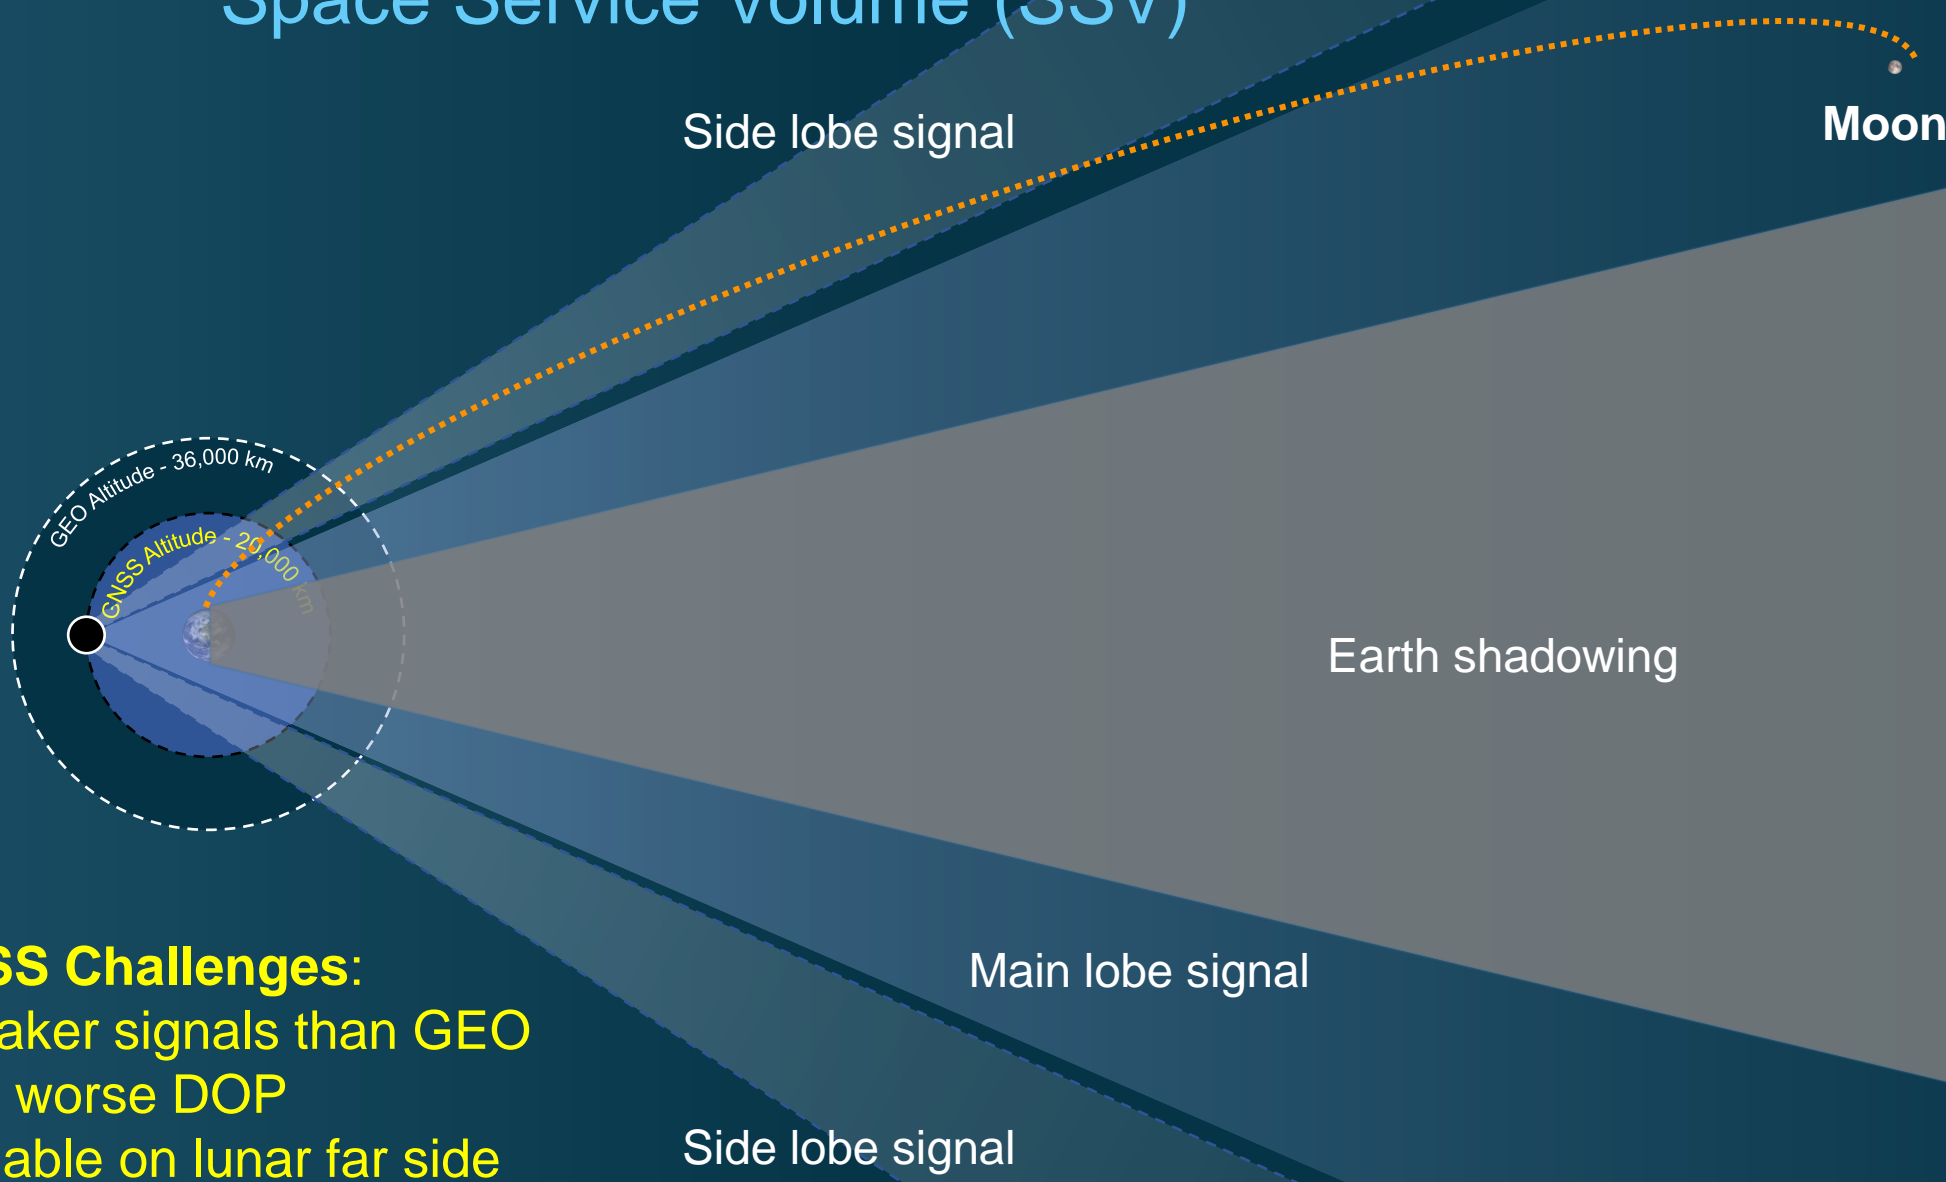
Space Service Volume (SSV)

Side lobe signal

Moon

GEO Altitude - 36,000 km

GNSS Altitude - 20,000 km

Earth shadowing

Main lobe signal

SS Challenges:
aker signals than GEO
worse DOP
able on lunar far side

Side lobe signal